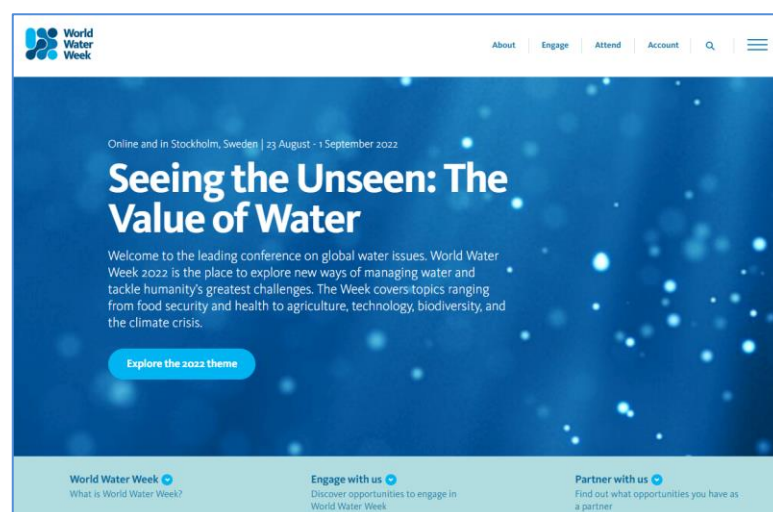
World Water Week

About | Engage | Attend | Account

Online and in Stockholm, Sweden | 23 August - 1 September 2022

Seeing the Unseen: The Value of Water

Welcome to the leading conference on global water issues. World Water Week 2022 is the place to explore new ways of managing water and tackle humanity's greatest challenges. The Week covers topics ranging from food security and health to agriculture, technology, biodiversity, and the climate crisis.

Explore the 2022 theme

World Water Week
What is World Water Week?

Engage with us
Discover opportunities to engage in World Water Week

Partner with us
Find out what opportunities you have as a partner